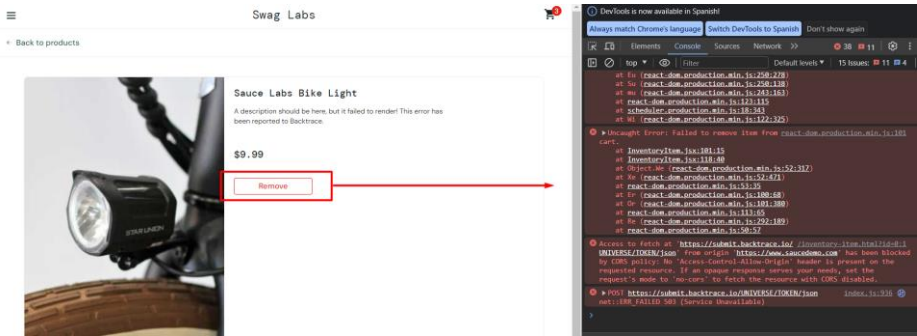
Swag Labs

3

← Back to products

Sauce Labs Bike Light

A description should be here, but it failed to render! This error has been reported to Backtrace.

$9.99

Remove

STAR UNION

DevTools is now available in Spanish!

Always match Chrome's language | Switch DevTools to Spanish | Don't show again

Elements | Console | Sources | Network | >>

38 | 11

top ▾ | Filter | Default levels ▾ | 15 Issues: 11 4

at Eu (react-dom.production.min.js:250:278)
at Su (react-dom.production.min.js:250:138)
at mu (react-dom.production.min.js:243:163)
at react-dom.production.min.js:123:115
at scheduler.production.min.js:18:343
at Wi (react-dom.production.min.js:122:325)

▶Uncaught Error: Failed to remove item from react-dom.production.min.js:101 cart.
at InventoryItem.jsx:101:15
at InventoryItem.jsx:110:40
at Object.We (react-dom.production.min.js:52:317)
at Xe (react-dom.production.min.js:52:471)
at react-dom.production.min.js:53:35
at Er (react-dom.production.min.js:100:68)
at Or (react-dom.production.min.js:101:380)
at react-dom.production.min.js:113:65
at Re (react-dom.production.min.js:292:189)
at react-dom.production.min.js:50:57

Access to fetch at 'https://submit.backtrace.io/ /inventory-item.html?id=0:1 UNIVERSE/TOKEN/json' from origin 'https://www.saucedemo.com' has been blocked by CORS policy: No 'Access-Control-Allow-Origin' header is present on the requested resource. If an opaque response serves your needs, set the request's mode to 'no-cors' to fetch the resource with CORS disabled.

▶POST https://submit.backtrace.io/UNIVERSE/TOKEN/json index.js:936 net::ERR_FAILED 503 (Service Unavailable)

>